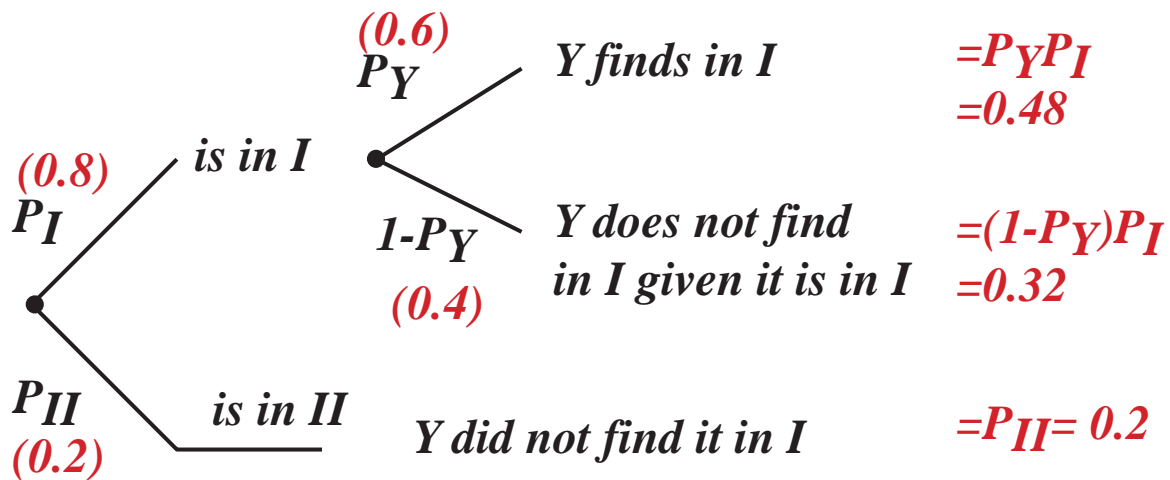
(0.6)
$P_Y$

Y finds in I

$=P_YP_I$
$=0.48$

(0.8)
$P_I$

is in I

$1-P_Y$

(0.4)

Y does not find in I given it is in I

$=(1-P_Y)P_I$
$=0.32$

$P_{II}$
(0.2)

is in II

Y did not find it in I

$=P_{II}= 0.2$